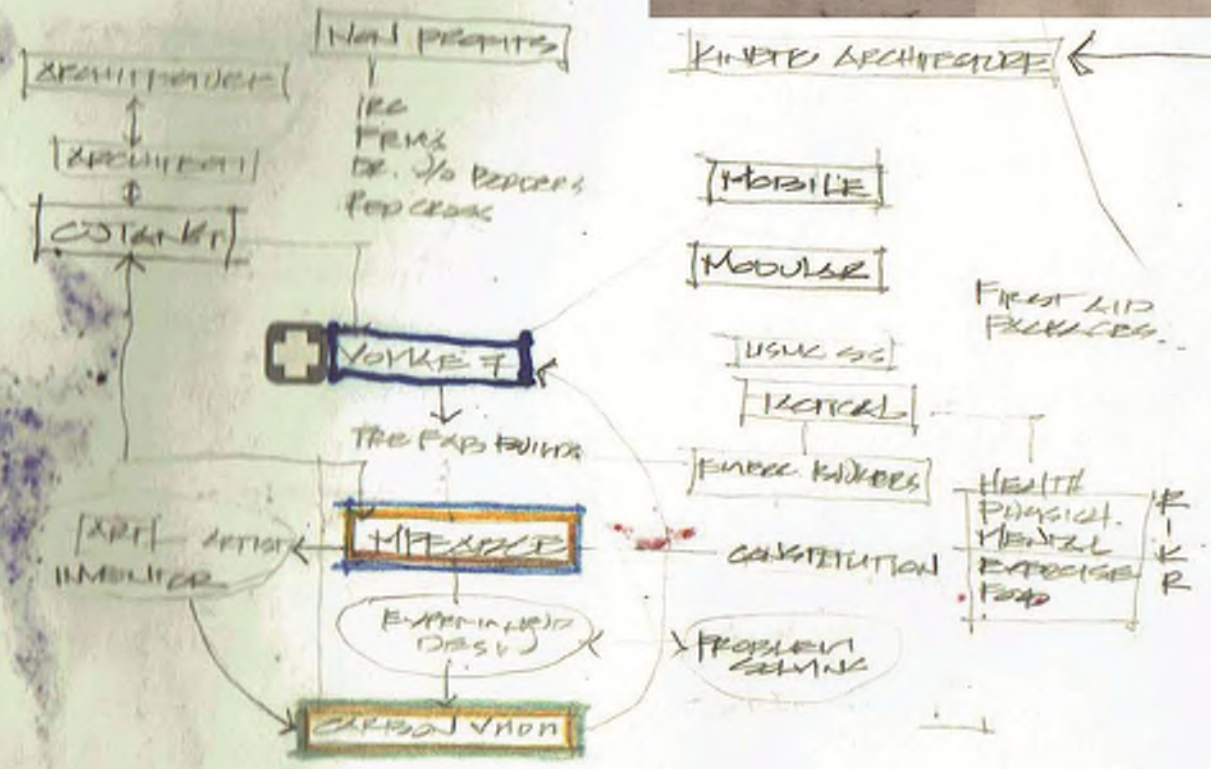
NON PROFITS
IRC
FEMA
DR. W/O BORDERS
RED CROSS

ARCHITECTURE
ARCHITECT
CUSTOMER

VOYAGE 7

THE FAB BUILDS

ART ARTIST
INVENTOR

MFGABCD

EXPERIMENTAL DESIGN

PROBLEM SOLVING

CARBON UNION

KINETIC ARCHITECTURE

MOBILE

MODULAR

FIRST AID PACKAGES.

USMC SS

RADICAL

EMBER BUNKERS

CONSTITUTION

HEALTH
PHYSICAL
MENTAL
EXERCISE
FOOD

R
I
K
R